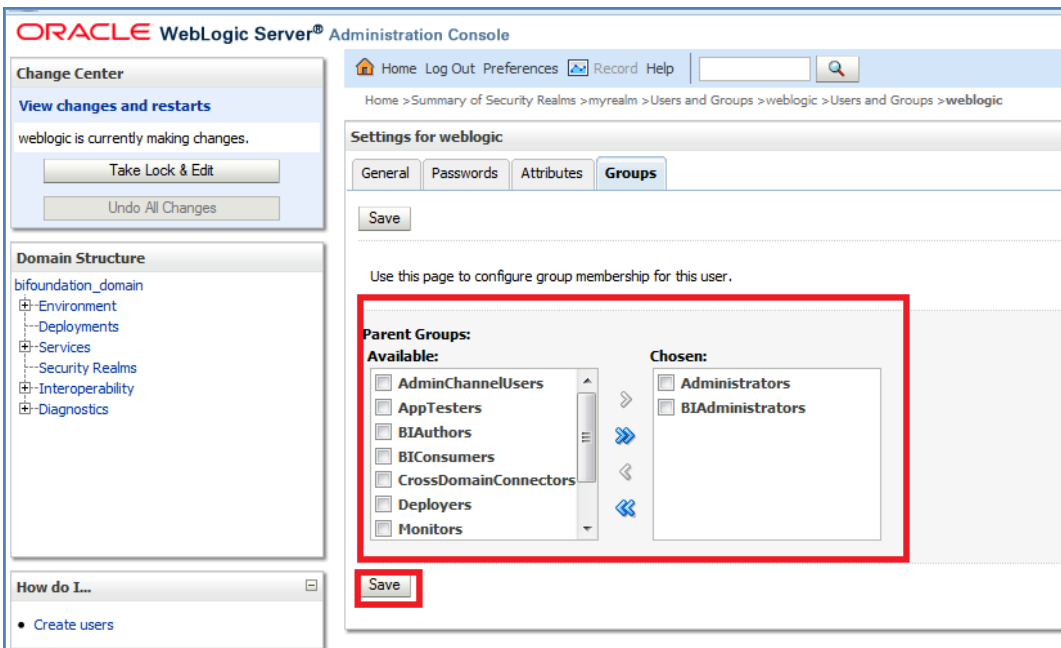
ORACLE WebLogic Server® Administration Console

Change Center

View changes and restarts

weblogic is currently making changes.

Take Lock & Edit

Undo All Changes

Domain Structure

bifoundation_domain
Environment
Deployments
Services
Security Realms
Interoperability
Diagnostics

How do I...

• Create users

Home Log Out Preferences Record Help

Home >Summary of Security Realms >myrealm >Users and Groups >weblogic >Users and Groups >weblogic

Settings for weblogic

General Passwords Attributes Groups

Save

Use this page to configure group membership for this user.

Parent Groups:

Available:
AdminChannelUsers
AppTesters
BIAuthors
BIConsumers
CrossDomainConnectors
Deployers
Monitors

Chosen:
Administrators
BIAdministrators

Save